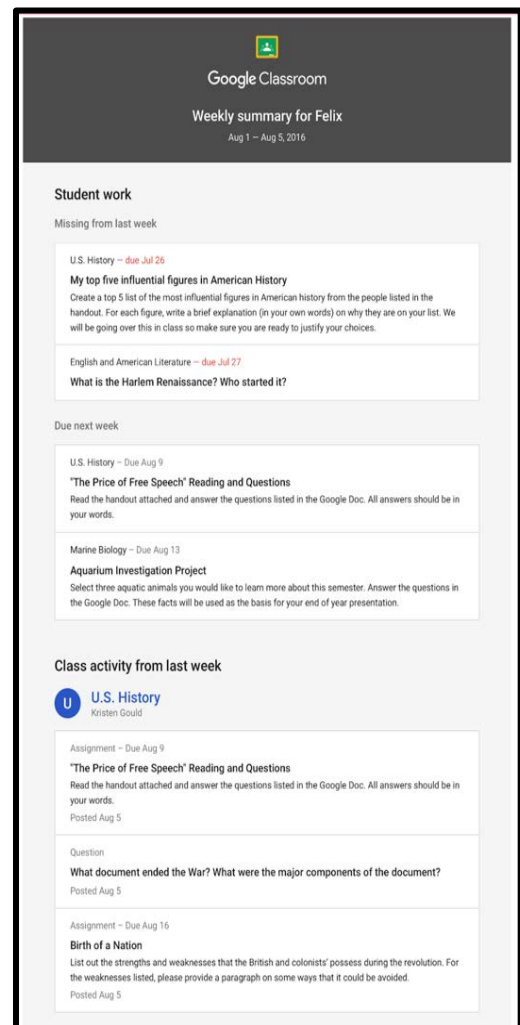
Google Classroom

Weekly summary for Felix

Aug 1 – Aug 5, 2016

Student work

Missing from last week

U.S. History – due Jul 26

My top five influential figures in American History

Create a top 5 list of the most influential figures in American history from the people listed in the handout. For each figure, write a brief explanation (in your own words) on why they are on your list. We will be going over this in class so make sure you are ready to justify your choices.

English and American Literature – due Jul 27

What is the Harlem Renaissance? Who started it?

Due next week

U.S. History – Due Aug 9

"The Price of Free Speech" Reading and Questions

Read the handout attached and answer the questions listed in the Google Doc. All answers should be in your words.

Marine Biology – Due Aug 13

Aquarium Investigation Project

Select three aquatic animals you would like to learn more about this semester. Answer the questions in the Google Doc. These facts will be used as the basis for your end of year presentation.

Class activity from last week

U

U.S. History

Kristen Gould

Assignment – Due Aug 9

"The Price of Free Speech" Reading and Questions

Read the handout attached and answer the questions listed in the Google Doc. All answers should be in your words.

Posted Aug 5

Question

What document ended the War? What were the major components of the document?

Posted Aug 5

Assignment – Due Aug 16

Birth of a Nation

List out the strengths and weaknesses that the British and colonists' possess during the revolution. For the weaknesses listed, please provide a paragraph on some ways that it could be avoided.

Posted Aug 5